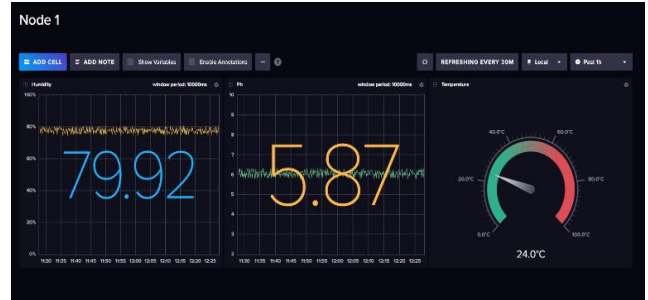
Node 1

ADD CELL
ADD NOTE
Show Variables
Enable Annotations
REFRESHING EVERY 30M
Local
Past 1h

Humidity
window period: 10000ms
100%
80%
60%
40%
20%
0%
79.92
11:30 11:35 11:40 11:45 11:50 11:55 12:00 12:05 12:10 12:15 12:20 12:25

Ph
window period: 10000ms
10
9
8
7
6
5
4
3
2
5.87
11:30 11:35 11:40 11:45 11:50 11:55 12:00 12:05 12:10 12:15 12:20 12:25

Temperature
40.0°C
60.0°C
20.0°C
80.0°C
0.0°C
100.0°C
24.0°C